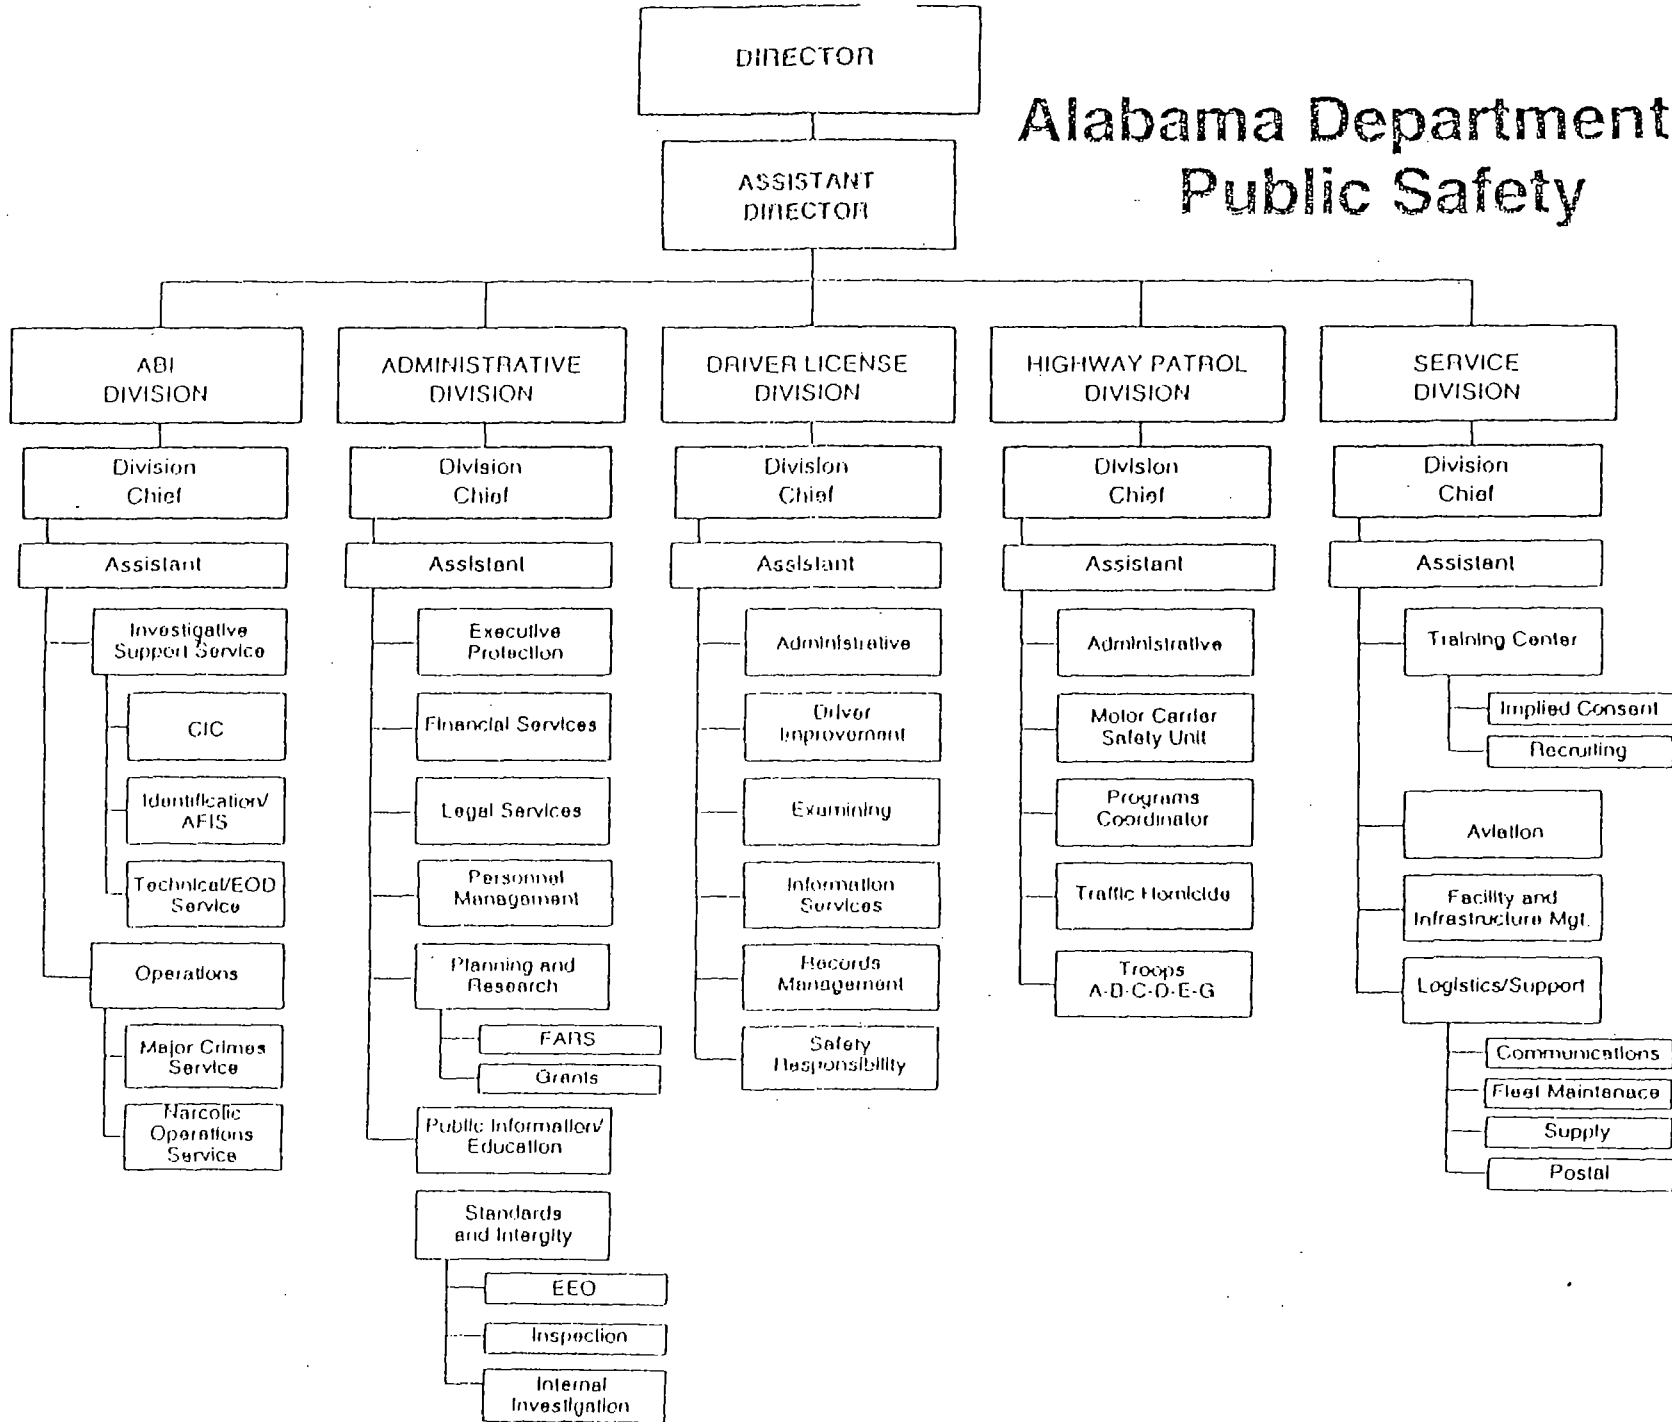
Alabama Department Public Safety

DIRECTOR

ASSISTANT DIRECTOR

ABI DIVISION

Division Chief

Assistant

Investigative Support Service

CIC

Identification/ AFIS

Technical/EOD Service

Operations

Major Crimes Service

Narcotic Operations Service

ADMINISTRATIVE DIVISION

Division Chief

Assistant

Executive Protection

Financial Services

Legal Services

Personnel Management

Planning and Research

FARS

Grants

Public Information/ Education

Standards and Intergity

EEO

Inspection

Internal Investigation

DRIVER LICENSE DIVISION

Division Chief

Assistant

Administrative

Driver Improvement

Examining

Information Services

Records Management

Safety Responsibility

HIGHWAY PATROL DIVISION

Division Chief

Assistant

Administrative

Motor Carrier Safety Unit

Programs Coordinator

Traffic Homicide

Troops A-B-C-D-E-G

SERVICE DIVISION

Division Chief

Assistant

Training Center

Implied Consent

Recruiting

Aviation

Facility and Infrastructure Mgt.

Logistics/Support

Communications

Fleet Maintenace

Supply

Postal